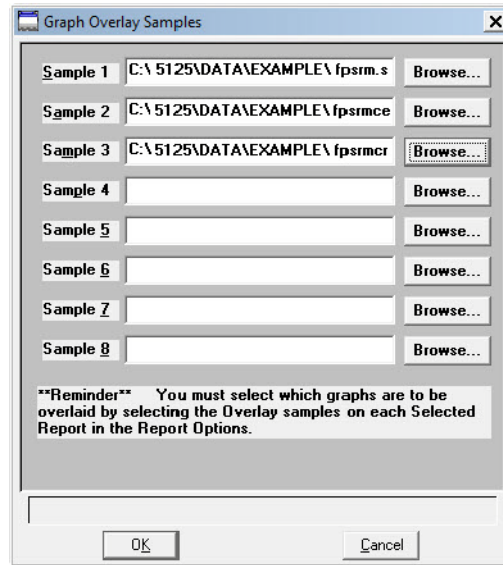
Graph Overlay Samples

Sample 1 C:\ 5125\DATA\EXAMPLE\ fpsrm.s Browse...

Sample 2 C:\ 5125\DATA\EXAMPLE\ fpsrmce Browse...

Sample 3 C:\ 5125\DATA\EXAMPLE\ fpsrmcr Browse...

Sample 4 Browse...

Sample 5 Browse...

Sample 6 Browse...

Sample 7 Browse...

Sample 8 Browse...

**Reminder** You must select which graphs are to be overlaid by selecting the Overlay samples on each Selected Report in the Report Options.

OK Cancel